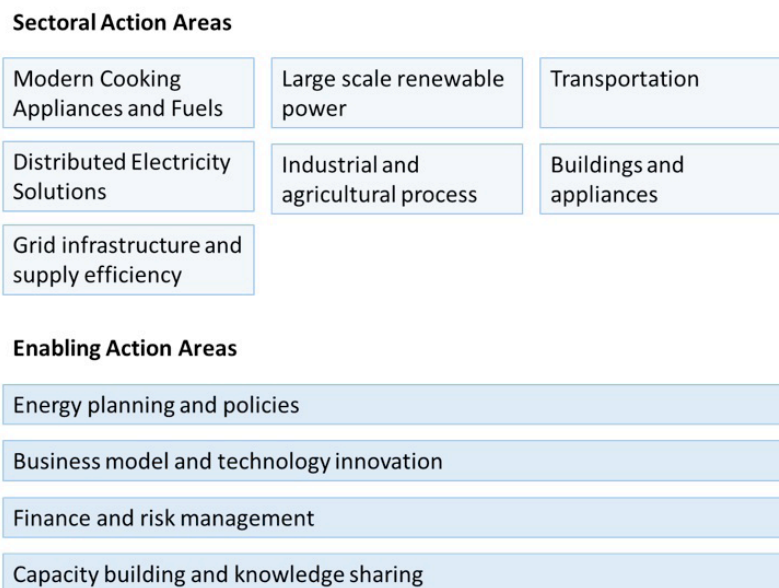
Sectoral Action Areas

Modern Cooking Appliances and Fuels

Large scale renewable power

Transportation

Distributed Electricity Solutions

Industrial and agricultural process

Buildings and appliances

Grid infrastructure and supply efficiency

Enabling Action Areas

Energy planning and policies

Business model and technology innovation

Finance and risk management

Capacity building and knowledge sharing